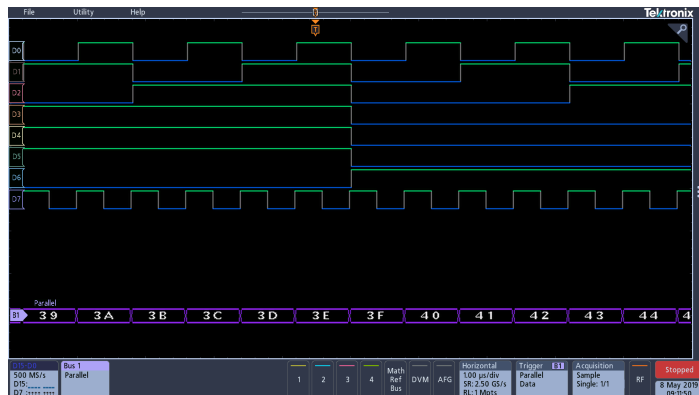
File Utility Help

Tektronix

T

D0
D1
D2
D3
D4
D5
D6
D7

Parallel
B1 39 3A 3B 3C 3D 3E 3F 40 41 42 43 44 4

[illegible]
500 MS/s
D15:____ ____
D7 :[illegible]

Bus 1
Parallel

1 2 3 4

Math Ref Bus

DVM AFG

Horizontal
1.00 µs/div
SR: 2.50 GS/s
RL: 1 Mpts

Trigger B1
Parallel
Data

Acquisition
Sample
Single: 1/1

RF

Stopped
8 May 2019
09:11:50